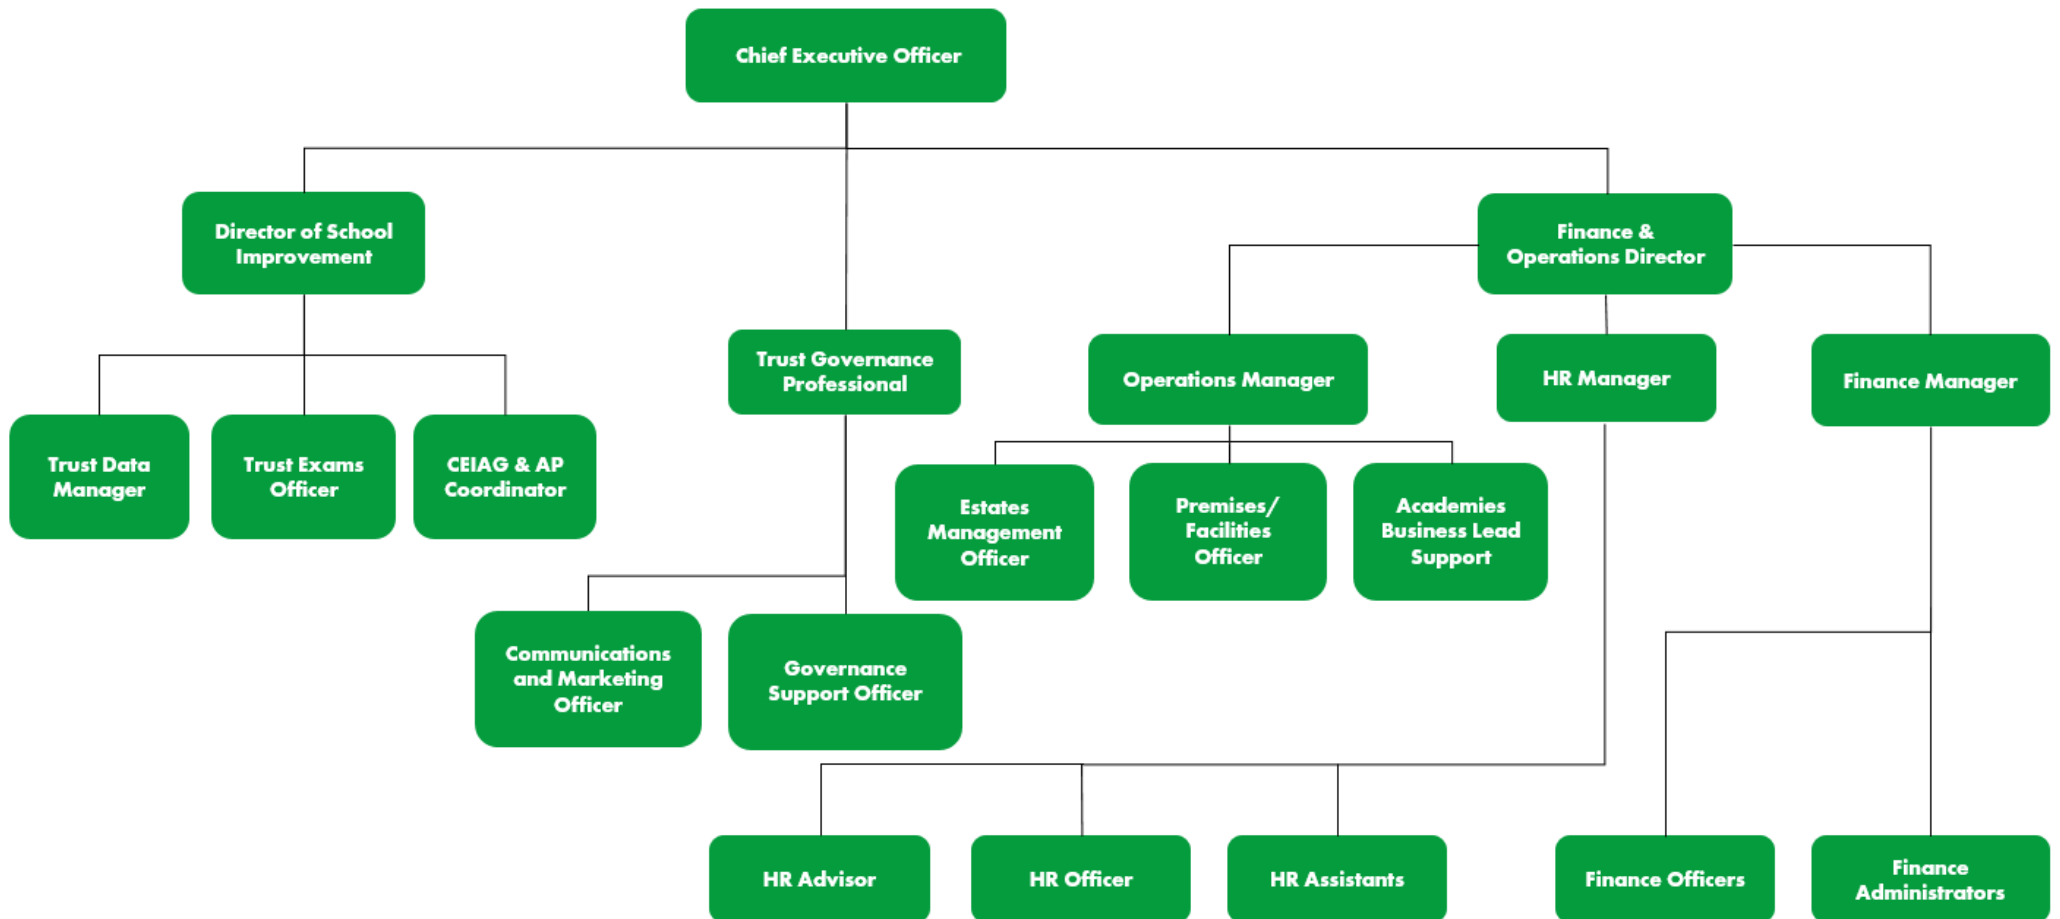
Chief Executive Officer

Director of School Improvement

Trust Governance Professional

Finance & Operations Director

Trust Data Manager

Trust Exams Officer

CEIAG & AP Coordinator

Operations Manager

HR Manager

Finance Manager

Estates Management Officer

Premises/ Facilities Officer

Academies Business Lead Support

Communications and Marketing Officer

Governance Support Officer

HR Advisor

HR Officer

HR Assistants

Finance Officers

Finance Administrators